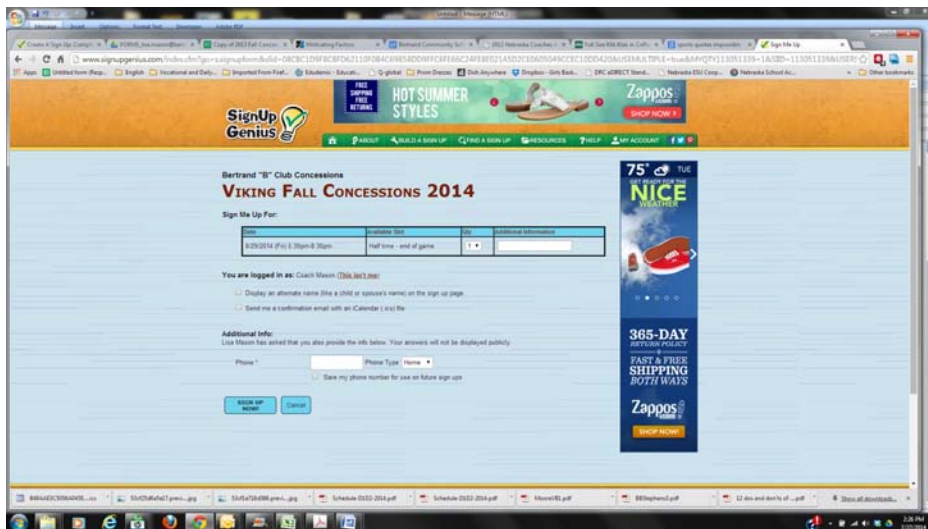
Sign Me Up

www.signupgenius.com/index.cfm?go=s.signupform&urlid=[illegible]

SignUp Genius

FREE SHIPPING FREE RETURNS HOT SUMMER STYLES Zappos SHOP NOW

ABOUT BUILD A SIGN UP FIND A SIGN UP RESOURCES HELP MY ACCOUNT

Bertrand "B" Club Concessions

VIKING FALL CONCESSIONS 2014

Sign Me Up For:

| Date | Available Slot | Qty | Additional Information |
|---|---|---|---|
| 8/29/2014 (Fri) 6:30pm-8:30pm | Half time - end of game | 1 | |

You are logged in as: Coach Mason (This isn't me)

Display an alternate name (like a child or spouse's name) on the sign up page.

Send me a confirmation email with an iCalendar (.ics) file

Additional Info:
Lisa Mason has asked that you also provide the info below. Your answers will not be displayed publicly.

Phone * Phone Type Home

Save my phone number for use on future sign ups

SIGN UP NOW! Cancel

75° TUE GET READY FOR THE NICE WEATHER

365-DAY RETURN POLICY FAST & FREE SHIPPING BOTH WAYS Zappos SHOP NOW!

Schedule 0102-2014.pdf Schedule 0102-2014.pdf Show all downloads...

3:26 PM